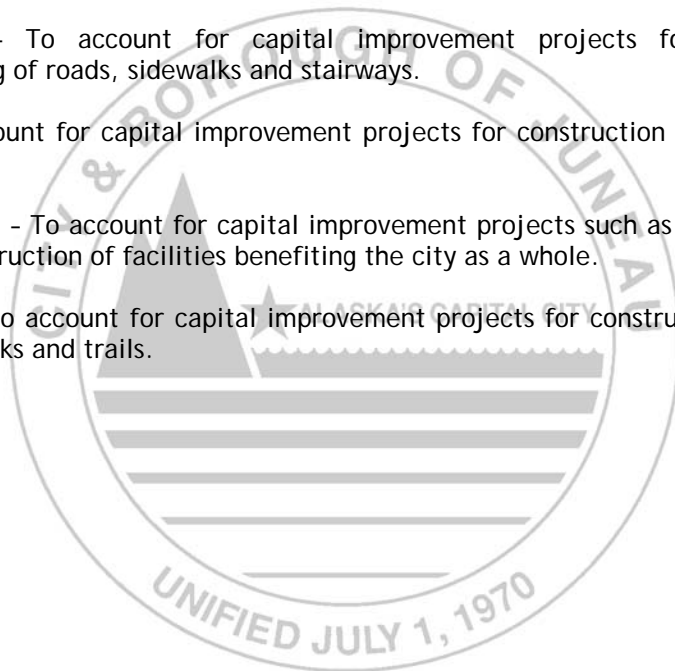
– To account for capital improvement projects fo g of roads, sidewalks and stairways.

ount for capital improvement projects for construction

– To account for capital improvement projects such as ruction of facilities benefiting the city as a whole.

o account for capital improvement projects for constru ks and trails.

ALASKA'S CAPITAL CITY

UNIFIED JULY 1, 1970